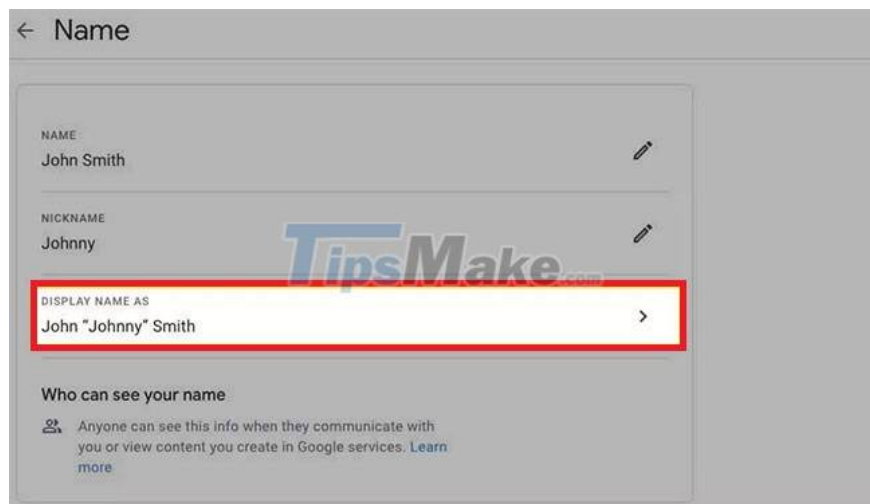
← Name

NAME
John Smith

NICKNAME
Johnny

DISPLAY NAME AS
John "Johnny" Smith

Who can see your name

Anyone can see this info when they communicate with you or view content you create in Google services. Learn more

TipsMake.com